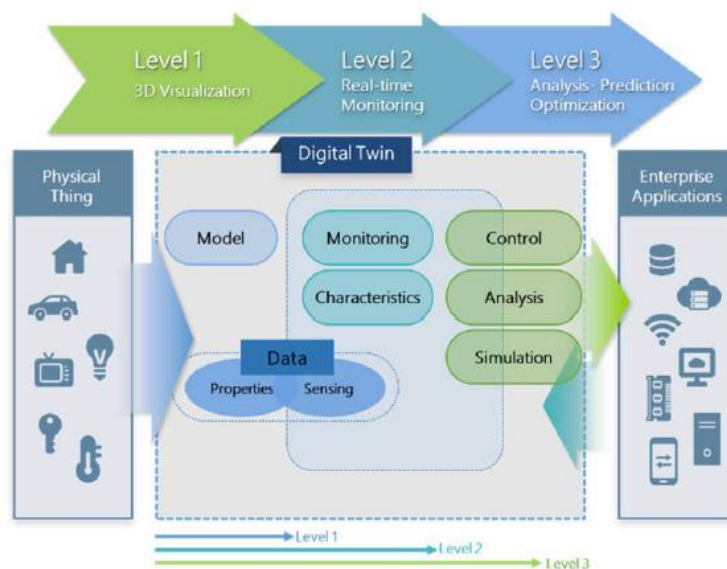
Level 1
3D Visualization

Level 2
Real-time Monitoring

Level 3
Analysis · Prediction Optimization

Physical Thing

Digital Twin

Model

Monitoring

Characteristics

Control

Analysis

Simulation

Data

Properties

Sensing

Enterprise Applications

Level 1

Level 2

Level 3